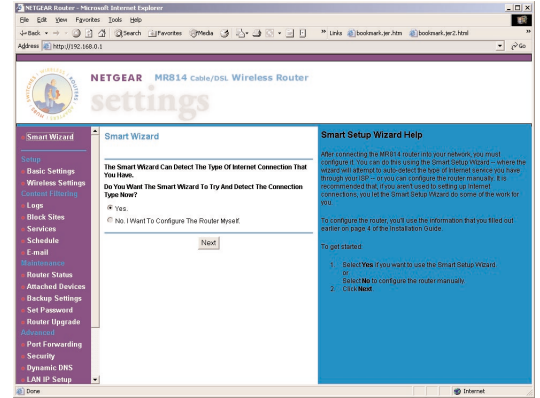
NETGEAR Router - Microsoft Internet Explorer

File Edit View Favorites Tools Help

Back Search Favorites Media Links bookmark.jer.htm bookmark.jer2.html

Address http://192.168.0.1 Go

NETGEAR MR814 Cable/DSL Wireless Router

settings

Smart Wizard

Setup
Basic Settings
Wireless Settings
Content Filtering
Logs
Block Sites
Services
Schedule
E-mail
Maintenance
Router Status
Attached Devices
Backup Settings
Set Password
Router Upgrade
Advanced
Port Forwarding
Security
Dynamic DNS
LAN IP Setup

Smart Wizard

The Smart Wizard Can Detect The Type Of Internet Connection That You Have.

Do You Want The Smart Wizard To Try And Detect The Connection Type Now?

Yes.

No. I Want To Configure The Router Myself.

Next

Smart Setup Wizard Help

After connecting the MR814 router into your network, you must configure it. You can do this using the Smart Setup Wizard -- where the wizard will attempt to auto-detect the type of Internet service you have through your ISP -- or you can configure the router manually. It is recommended that, if you aren't used to setting up Internet connections, you let the Smart Setup Wizard do some of the work for you.

To configure the router, you'll use the information that you filled out earlier on page 4 of the Installation Guide.

To get started:

1. Select Yes if you want to use the Smart Setup Wizard.
or
Select No to configure the router manually.
2. Click Next.

Done Internet